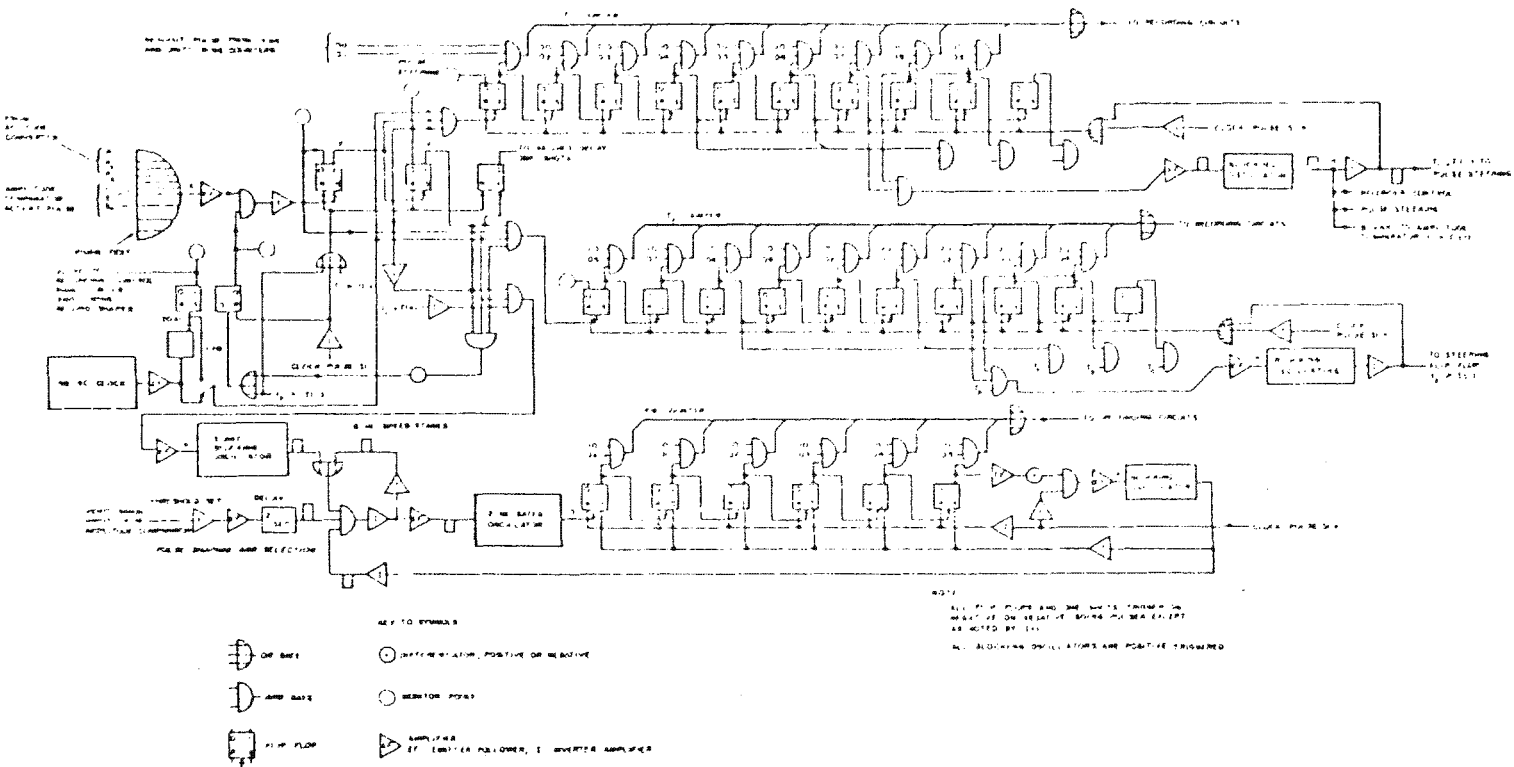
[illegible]

TO RECORDING CIRCUITS

CLOCK PULSE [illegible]

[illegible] OSCILLATOR

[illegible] TO PULSE STEERING

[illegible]

PULSE STEERING

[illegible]

TO RECORDING CIRCUITS

CLOCK PULSE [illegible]

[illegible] OSCILLATOR

TO STEERING FLIP FLOP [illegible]

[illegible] CLOCK

CLOCK PULSE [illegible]

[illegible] OSCILLATOR

TO RECORDING CIRCUITS

2 MC GATED OSCILLATOR

DELAY

PULSE SHAPING AND SELECTION

CLOCK PULSE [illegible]

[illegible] OSCILLATOR

NOTE
ALL FLIP FLOPS AND ONE SHOTS TRIGGERED ON NEGATIVE OR NEGATIVE GOING PULSES EXCEPT AS NOTED BY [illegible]
ALL BLOCKING OSCILLATORS ARE POSITIVE TRIGGERED

KEY TO SYMBOLS

OR GATE

AND GATE

FLIP FLOP

DIFFERENTIATOR, POSITIVE OR NEGATIVE

MONITOR POINT

AMPLIFIER
EF: EMITTER FOLLOWER, I: INVERTER AMPLIFIER